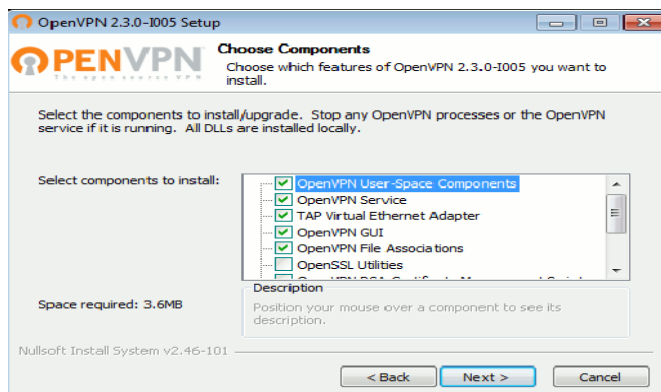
OpenVPN 2.3.0-I005 Setup

OPENVPN
The open source VPN

Choose Components
Choose which features of OpenVPN 2.3.0-I005 you want to install.

Select the components to install/upgrade. Stop any OpenVPN processes or the OpenVPN service if it is running. All DLLs are installed locally.

Select components to install:

OpenVPN User-Space Components
OpenVPN Service
TAP Virtual Ethernet Adapter
OpenVPN GUI
OpenVPN File Associations
OpenSSL Utilities
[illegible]

Space required: 3.6MB

Description
Position your mouse over a component to see its description.

Nullsoft Install System v2.46-101

< Back
Next >
Cancel